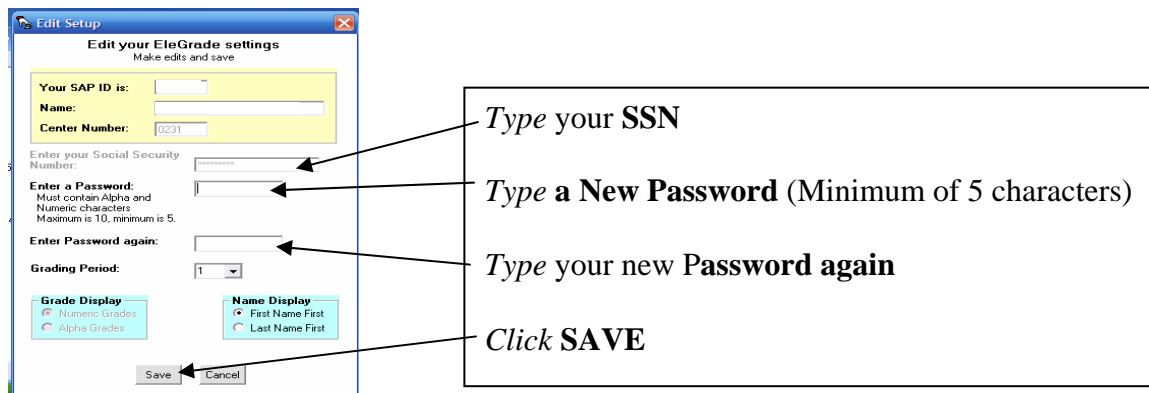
Edit Setup

Edit your EleGrade settings
Make edits and save

Your SAP ID is:
Name:
Center Number: 0231

Enter your Social Security Number: *********

Enter a Password:
Must contain Alpha and Numeric characters
Maximum is 10, minimum is 5.

Enter Password again:

Grading Period: 1

Grade Display
Numeric Grades
Alpha Grades

Name Display
First Name First
Last Name First

Save Cancel

*Type* your **SSN**

*Type* **a New Password** (Minimum of 5 characters)

*Type* your new P**assword again**

*Click* **SAVE**